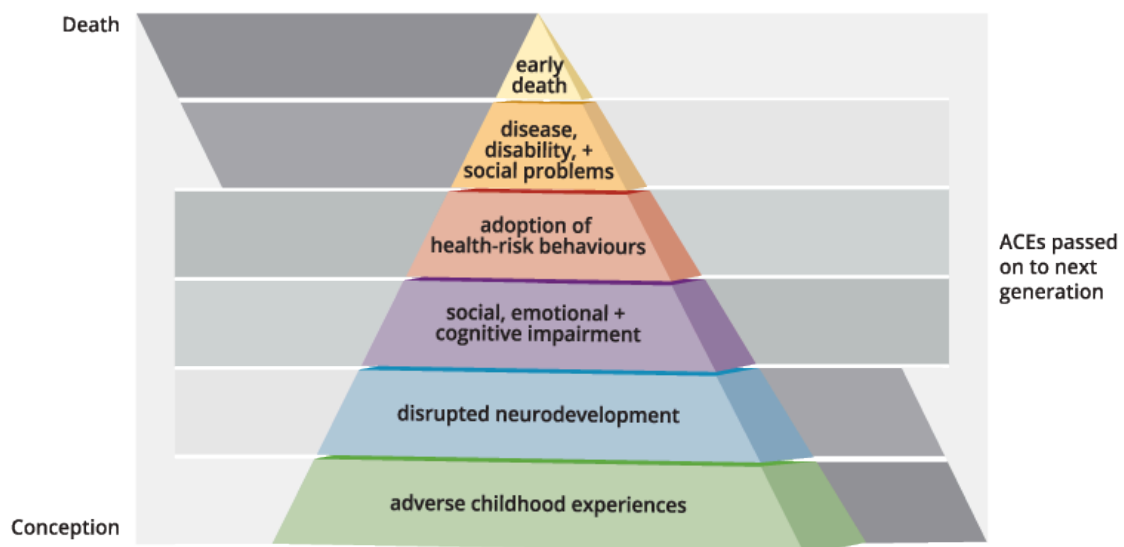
Death

early death

disease, disability, + social problems

adoption of health-risk behaviours

social, emotional + cognitive impairment

disrupted neurodevelopment

adverse childhood experiences

Conception

ACEs passed on to next generation